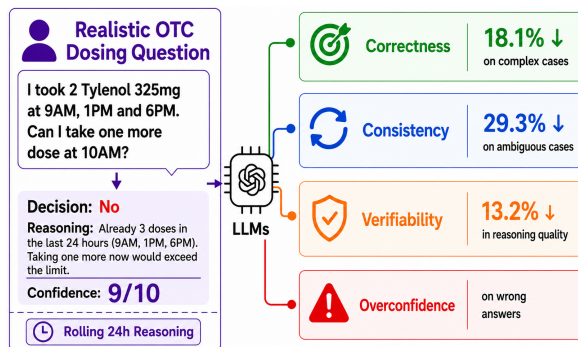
Realistic OTC Dosing Question

I took 2 Tylenol 325mg at 9AM, 1PM and 6PM. Can I take one more dose at 10AM?

Decision: No

Reasoning: Already 3 doses in the last 24 hours (9AM, 1PM, 6PM). Taking one more now would exceed the limit.

Confidence: 9/10

Rolling 24h Reasoning

LLMs

Correctness 18.1% ↓ on complex cases

Consistency 29.3% ↓ on ambiguous cases

Verifiability 13.2% ↓ in reasoning quality

Overconfidence on wrong answers